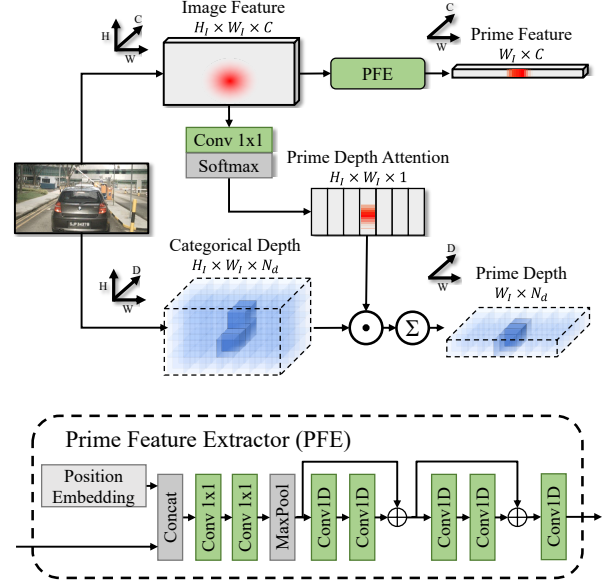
Image Feature
$H_I \times W_I \times C$

H C W

C W

Prime Feature
$W_I \times C$

PFE

Conv 1x1
Softmax

Prime Depth Attention
$H_I \times W_I \times 1$

Categorical Depth
$H_I \times W_I \times N_d$

H D W

D W

Prime Depth
$W_I \times N_d$

$\odot$ $\Sigma$

Prime Feature Extractor (PFE)

Position Embedding

Concat
Conv 1x1
Conv 1x1
MaxPool
Conv1D
Conv1D
$\oplus$
Conv1D
Conv1D
$\oplus$
Conv1D